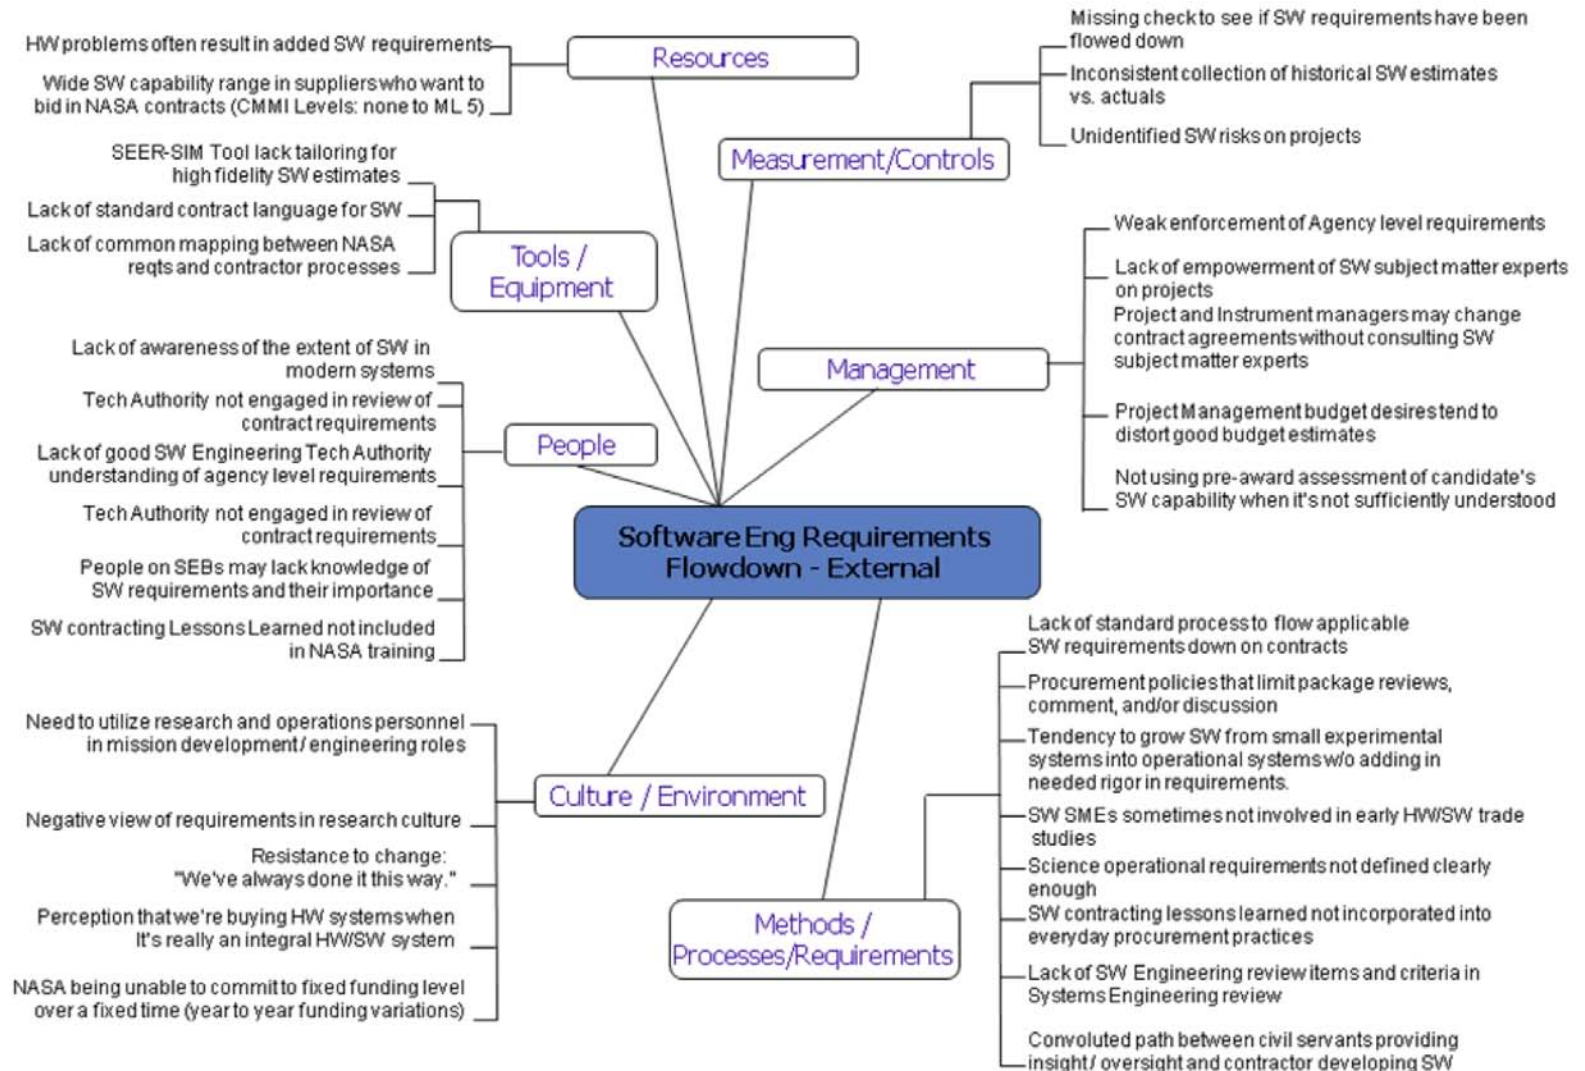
Software Eng Requirements Flowdown - External

Resources

HW problems often result in added SW requirements

Wide SW capability range in suppliers who want to bid in NASA contracts (CMMI Levels: none to ML 5)

Measurement/Controls

Missing check to see if SW requirements have been flowed down

Inconsistent collection of historical SW estimates vs. actuals

Unidentified SW risks on projects

Tools / Equipment

SEER-SIM Tool lack tailoring for high fidelity SW estimates

Lack of standard contract language for SW

Lack of common mapping between NASA reqts and contractor processes

Management

Weak enforcement of Agency level requirements

Lack of empowerment of SW subject matter experts on projects

Project and Instrument managers may change contract agreements without consulting SW subject matter experts

Project Management budget desires tend to distort good budget estimates

Not using pre-award assessment of candidate's SW capability when it's not sufficiently understood

People

Lack of awareness of the extent of SW in modern systems

Tech Authority not engaged in review of contract requirements

Lack of good SW Engineering Tech Authority understanding of agency level requirements

Tech Authority not engaged in review of contract requirements

People on SEBs may lack knowledge of SW requirements and their importance

SW contracting Lessons Learned not included in NASA training

Culture / Environment

Need to utilize research and operations personnel in mission development/ engineering roles

Negative view of requirements in research culture

Resistance to change: "We've always done it this way."

Perception that we're buying HW systems when it's really an integral HW/SW system

NASA being unable to commit to fixed funding level over a fixed time (year to year funding variations)

Methods / Processes/Requirements

Lack of standard process to flow applicable SW requirements down on contracts

Procurement policies that limit package reviews, comment, and/or discussion

Tendency to grow SW from small experimental systems into operational systems w/o adding in needed rigor in requirements.

SW SMEs sometimes not involved in early HW/SW trade studies

Science operational requirements not defined clearly enough

SW contracting lessons learned not incorporated into everyday procurement practices

Lack of SW Engineering review items and criteria in Systems Engineering review

Convoluted path between civil servants providing insight / oversight and contractor developing SW